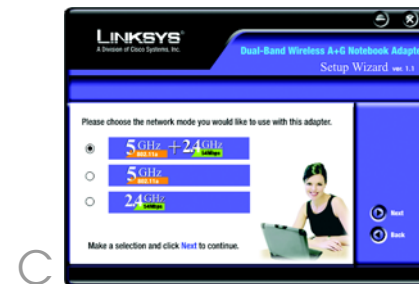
LINKSYS
A Division of Cisco Systems, Inc.

Dual-Band Wireless A+G Notebook Adapt
Setup Wizard ver. 1.1

Please choose the network mode you would like to use with this adapter.

5GHz 802.11a + 2.4GHz 54Mbps

5GHz 802.11a

2.4GHz 54Mbps

Next

Back

Make a selection and click Next to continue.

C